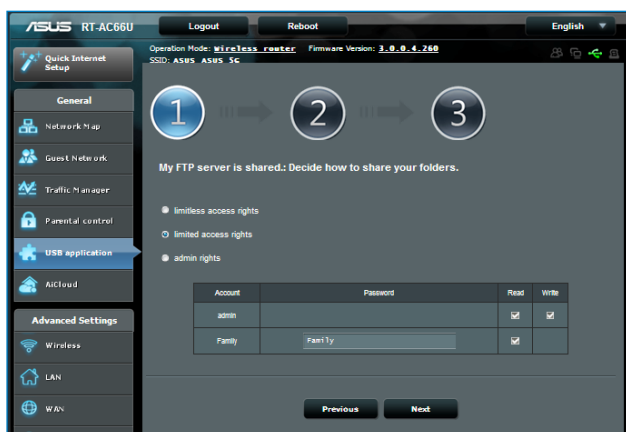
ASUS RT-AC66U
Logout
Reboot
English

Quick Internet Setup
General
Network Map
Guest Network
Traffic Manager
Parental control
USB application
AiCloud
Advanced Settings
Wireless
LAN
WAN

Operation Mode: Wireless router Firmware Version: 3.0.0.4.260
SSID: ASUS ASUS_5G

1
2
3

My FTP server is shared.: Decide how to share your folders.

limitless access rights
limited access rights
admin rights

| Account | Password | Read | Write |
|---|---|---|---|
| admin | | ☑ | ☑ |
| Family | Family | ☑ | |

Previous
Next